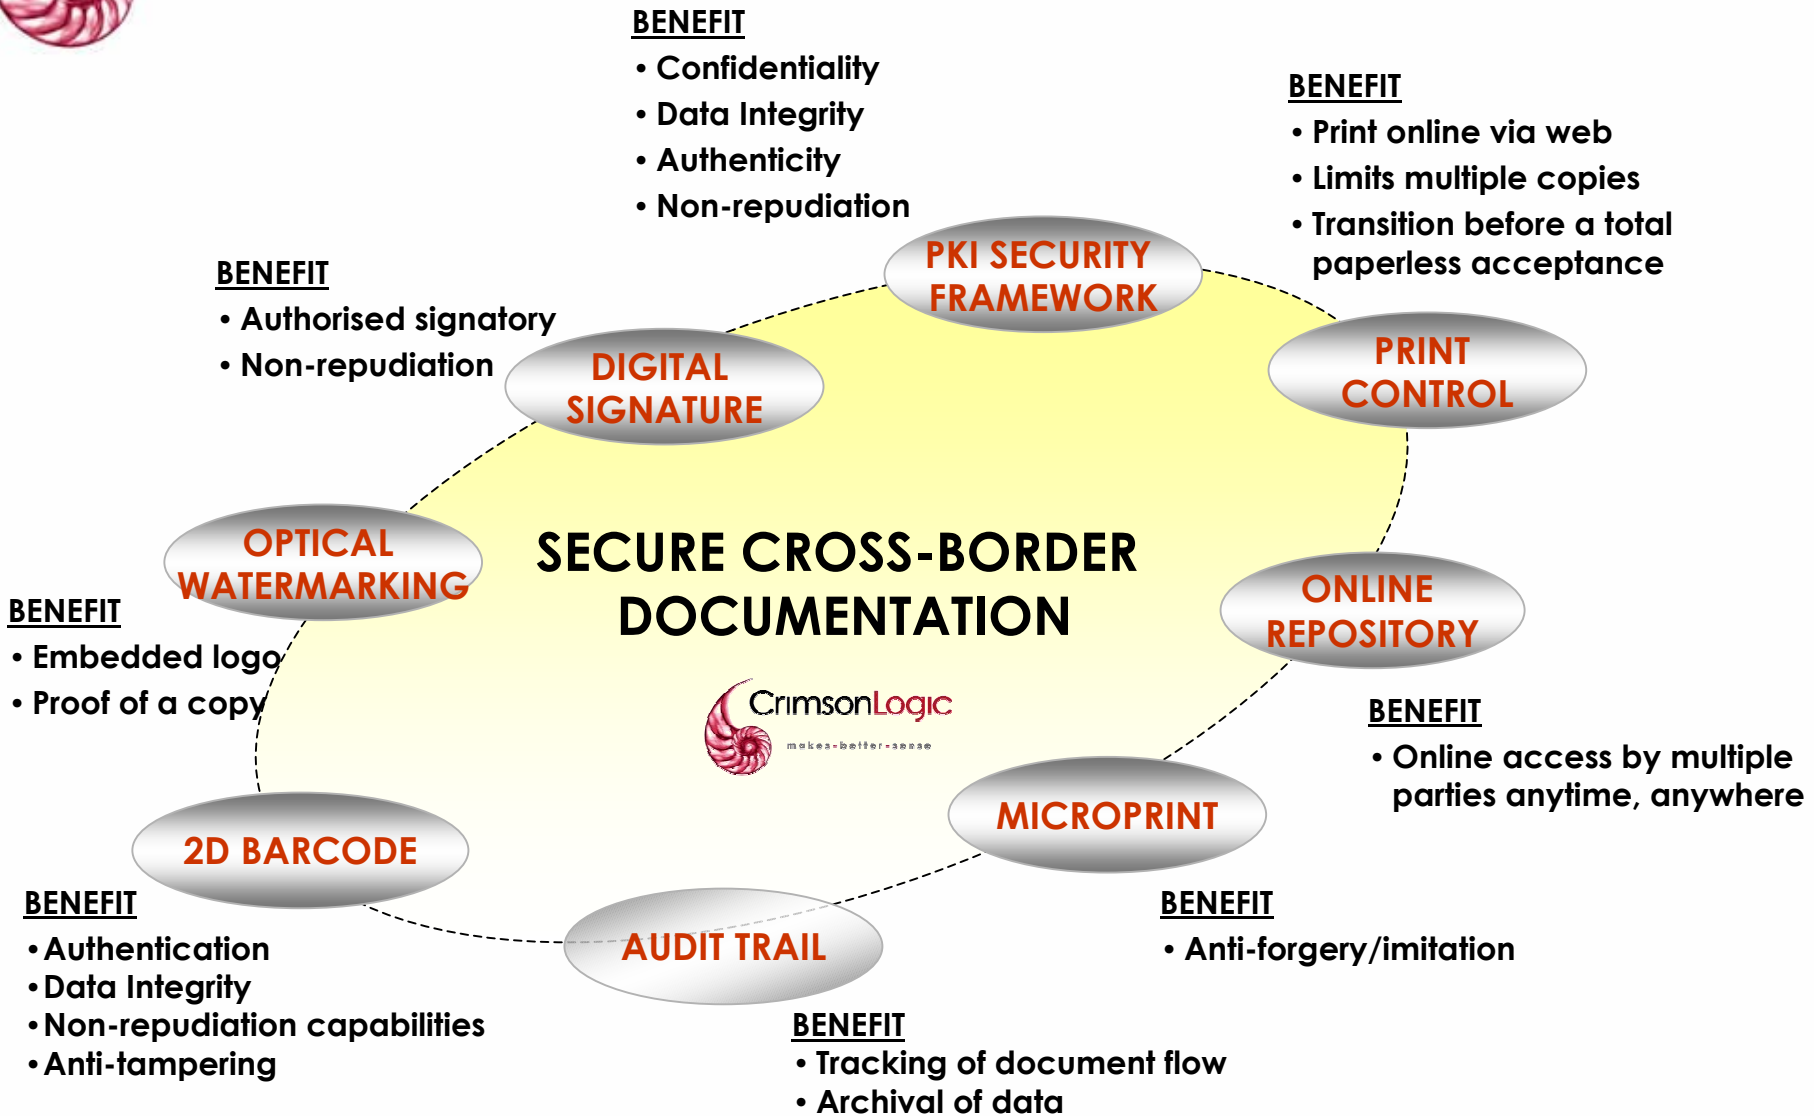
BENEFIT
• Confidentiality
• Data Integrity
• Authenticity
• Non-repudiation

BENEFIT
• Print online via web
• Limits multiple copies
• Transition before a total paperless acceptance

PKI SECURITY FRAMEWORK

BENEFIT
• Authorised signatory
• Non-repudiation

DIGITAL SIGNATURE

PRINT CONTROL

OPTICAL WATERMARKING

SECURE CROSS-BORDER DOCUMENTATION

BENEFIT
• Embedded logo
• Proof of a copy

ONLINE REPOSITORY

CrimsonLogic
makes-better-sense

BENEFIT
• Online access by multiple parties anytime, anywhere

MICROPRINT

2D BARCODE

BENEFIT
•Authentication
•Data Integrity
•Non-repudiation capabilities
•Anti-tampering

AUDIT TRAIL

BENEFIT
• Anti-forgery/imitation

BENEFIT
• Tracking of document flow
• Archival of data